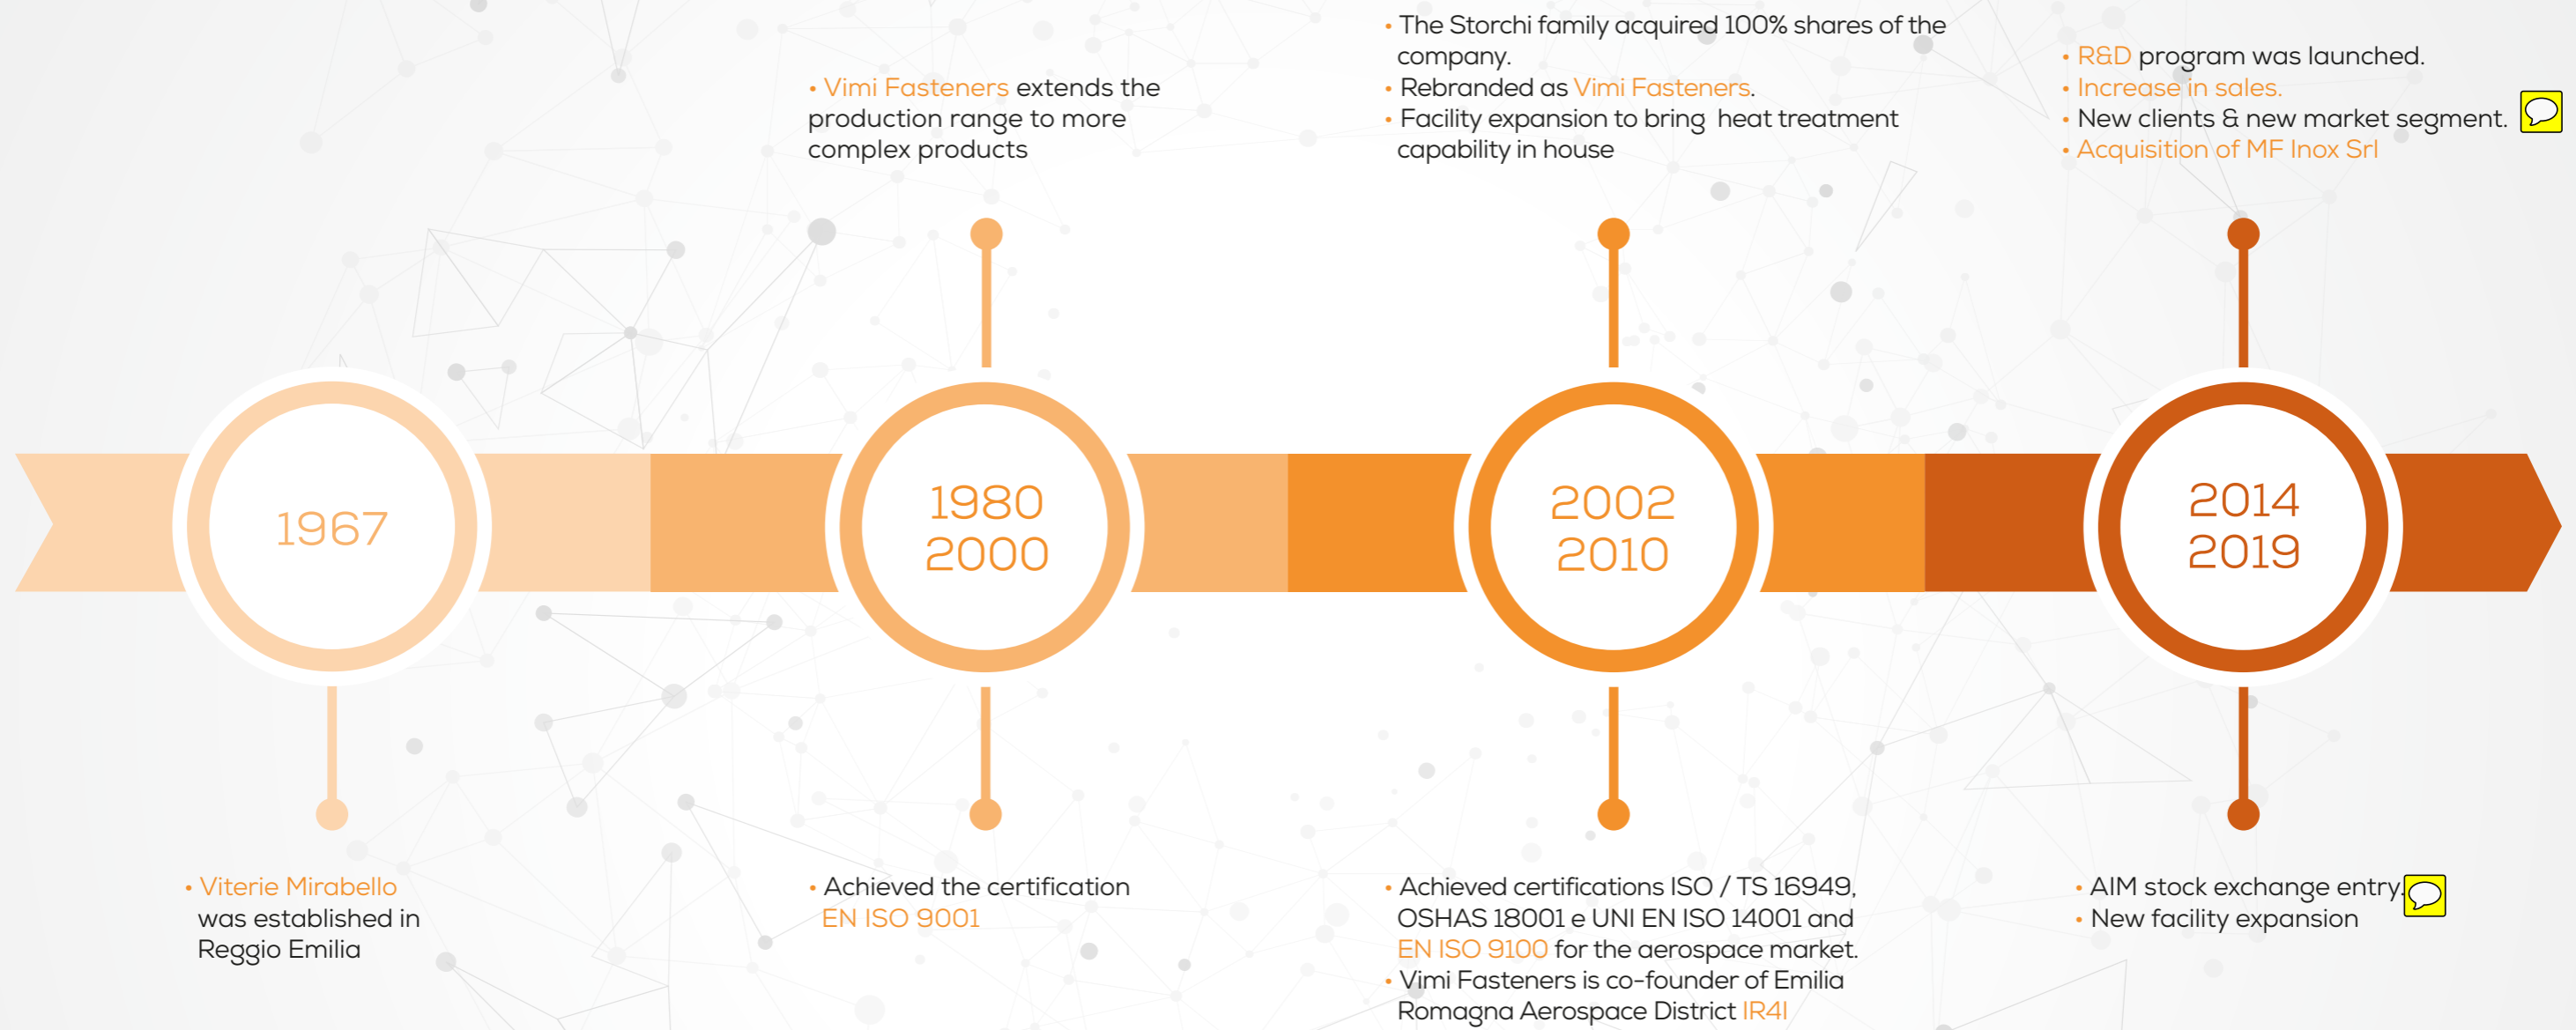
• Vimi Fasteners extends the production range to more complex products

• The Storchi family acquired 100% shares of the company.
• Rebranded as Vimi Fasteners.
• Facility expansion to bring heat treatment capability in house

• R&D program was launched.
• Increase in sales.
• New clients & new market segment.
• Acquisition of MF Inox Srl

1967

1980
2000

2002
2010

2014
2019

• Viterie Mirabello was established in Reggio Emilia

• Achieved the certification EN ISO 9001

• Achieved certifications ISO / TS 16949, OSHAS 18001 e UNI EN ISO 14001 and EN ISO 9100 for the aerospace market.
• Vimi Fasteners is co-founder of Emilia Romagna Aerospace District IR4I

• AIM stock exchange entry
• New facility expansion